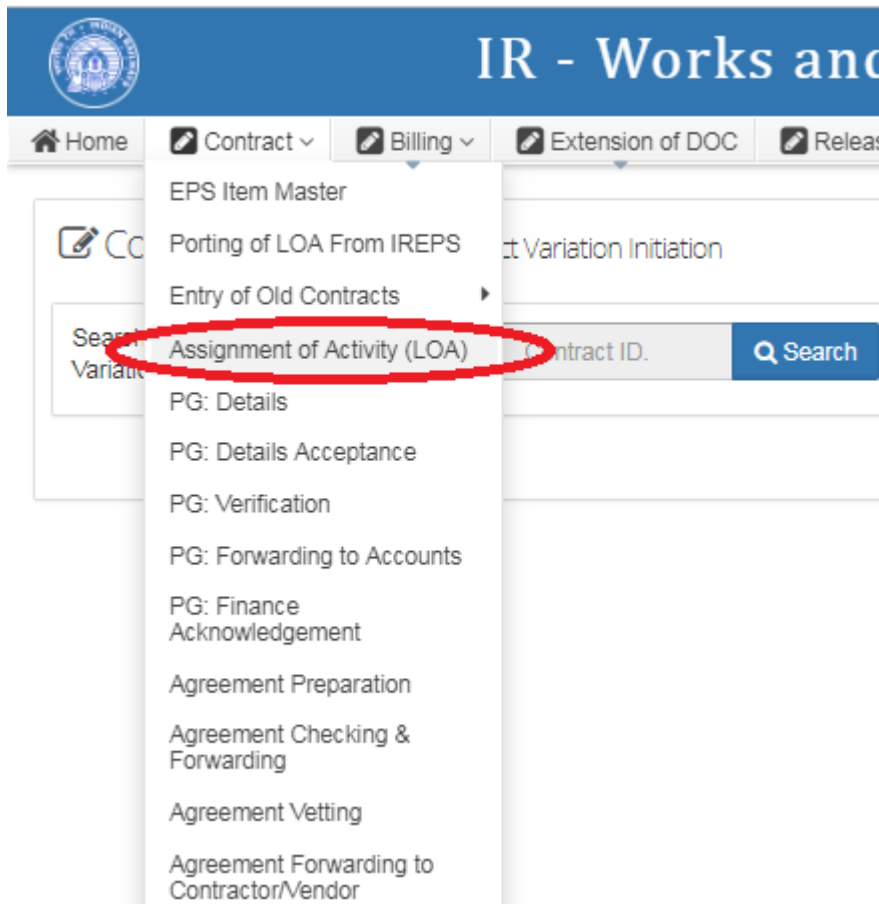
IR - Works anc

Home Contract Billing Extension of DOC Releas

EPS Item Master
Porting of LOA From IREPS
Entry of Old Contracts
Assignment of Activity (LOA)
PG: Details
PG: Details Acceptance
PG: Verification
PG: Forwarding to Accounts
PG: Finance Acknowledgement
Agreement Preparation
Agreement Checking & Forwarding
Agreement Vetting
Agreement Forwarding to Contractor/Vendor

Co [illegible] ct Variation Initiation

Sear Variati

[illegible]ntract ID.

Search